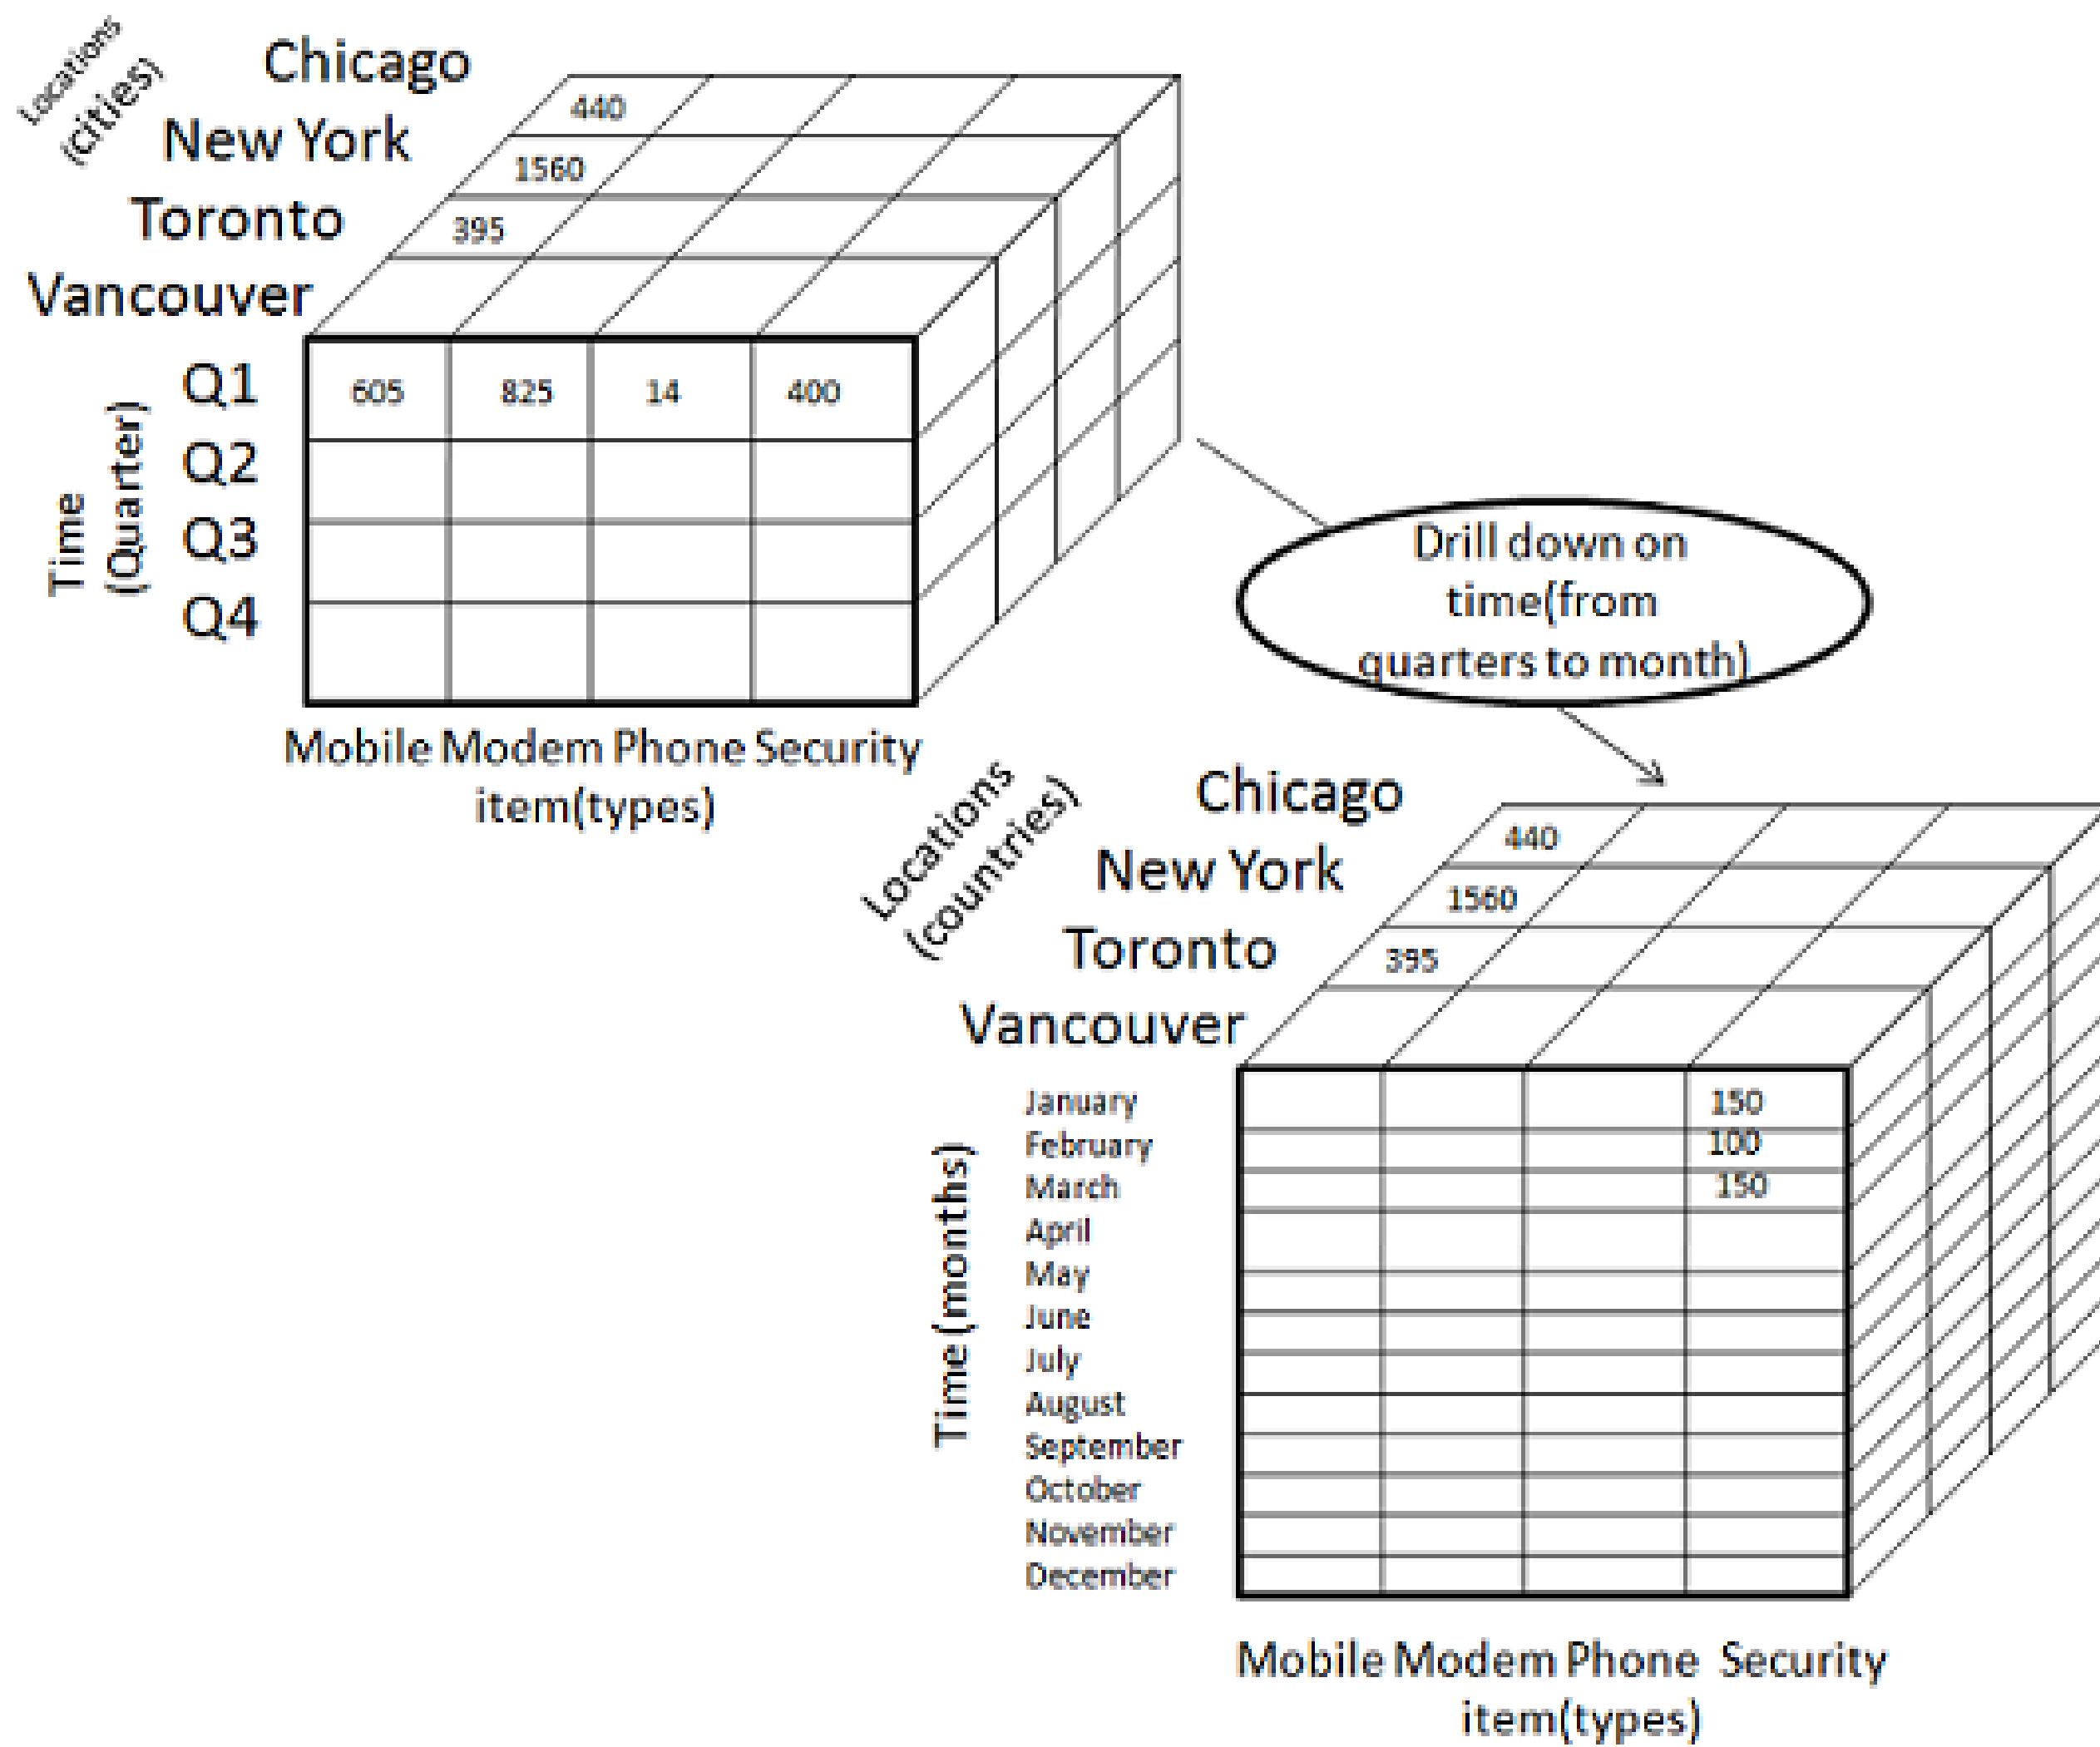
Locations (cities)
Chicago
New York
Toronto
Vancouver

440
1560
395

Time (Quarter)
Q1
Q2
Q3
Q4

| 605 | 825 | 14 | 400 |
|---|---|---|---|
| | | | |
| | | | |
| | | | |

Mobile Modem Phone Security
item(types)

Drill down on time(from quarters to month)

Locations (countries)
Chicago
New York
Toronto
Vancouver

440
1560
395

Time (months)
January
February
March
April
May
June
July
August
September
October
November
December

150
100
150

Mobile Modem Phone Security
item(types)